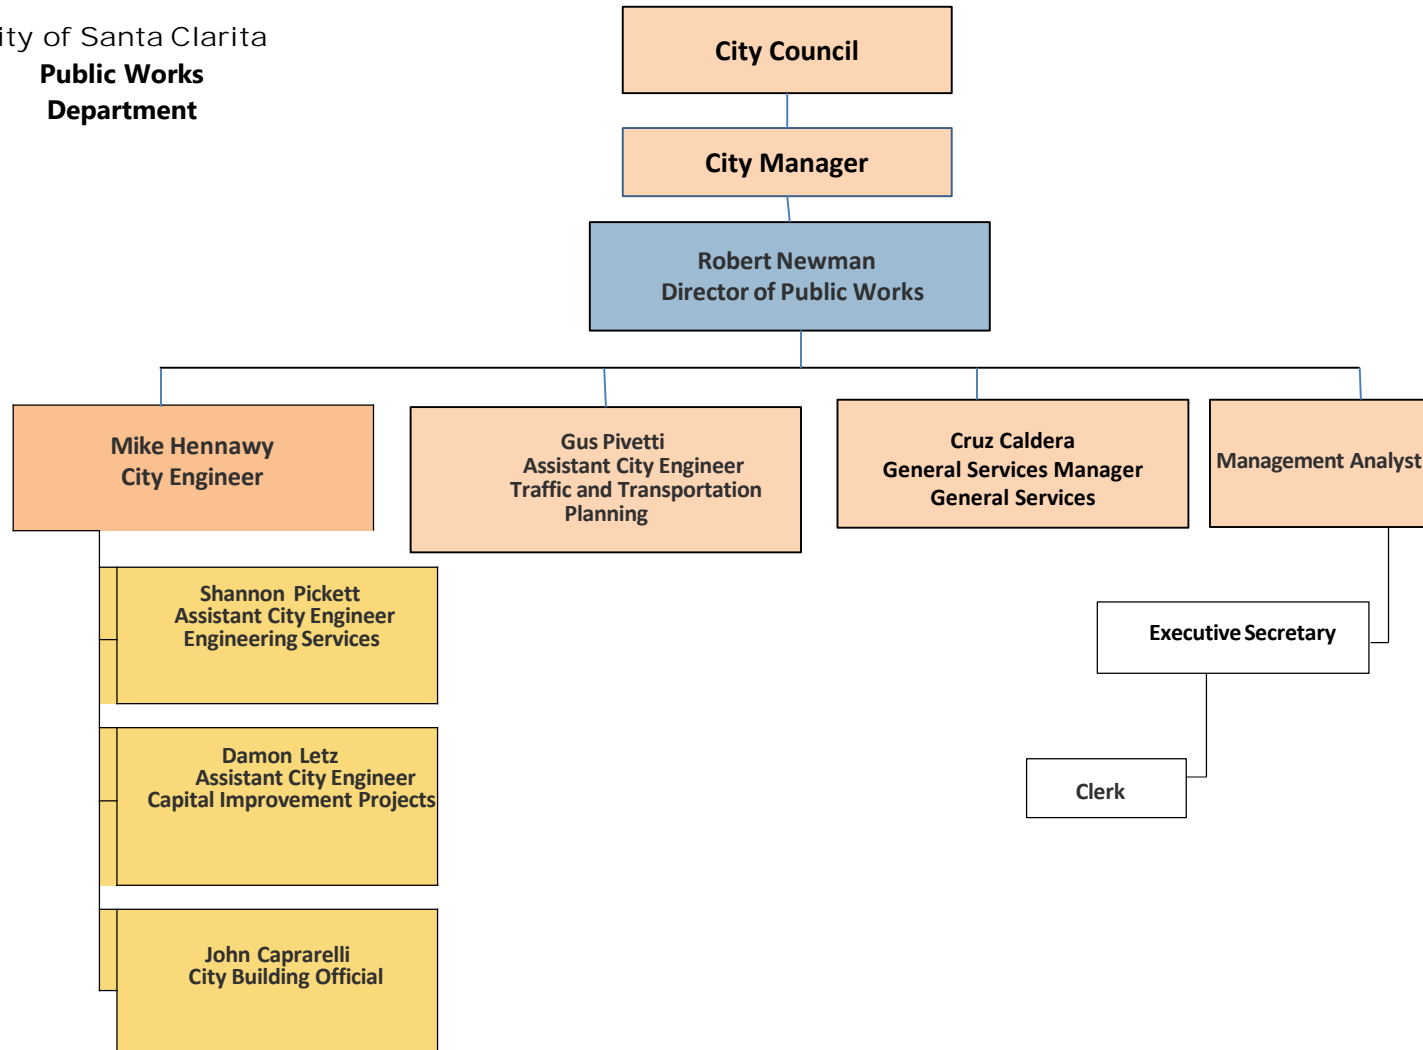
ity of Santa Clarita
Public Works
Department

City Council

City Manager

Robert Newman
Director of Public Works

Mike Hennawy
City Engineer

Gus Pivetti
Assistant City Engineer
Traffic and Transportation Planning

Cruz Caldera
General Services Manager
General Services

Management Analyst

Shannon Pickett
Assistant City Engineer
Engineering Services

Executive Secretary

Damon Letz
Assistant City Engineer
Capital Improvement Projects

Clerk

John Caprarelli
City Building Official